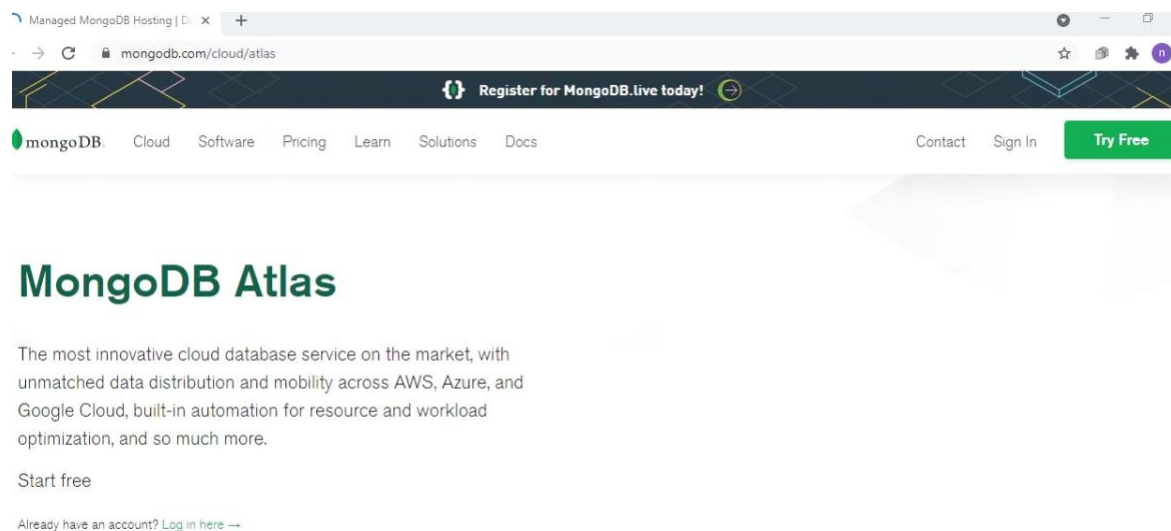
Managed MongoDB Hosting | D
mongodb.com/cloud/atlas
Register for MongoDB.live today!
mongoDB. Cloud Software Pricing Learn Solutions Docs Contact Sign In Try Free

MongoDB Atlas

The most innovative cloud database service on the market, with unmatched data distribution and mobility across AWS, Azure, and Google Cloud, built-in automation for resource and workload optimization, and so much more.

Start free

Already have an account? Log in here →